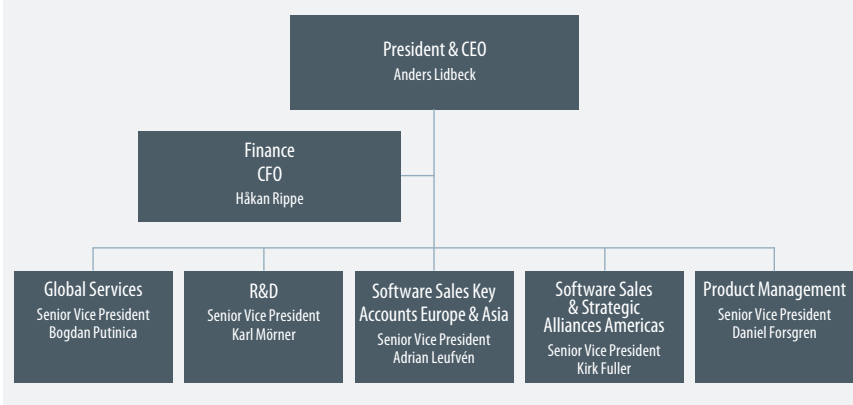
President & CEO
Anders Lidbeck

Finance
CFO
Håkan Rippe

Global Services
Senior Vice President
Bogdan Putinica

R&D
Senior Vice President
Karl Mörner

Software Sales Key Accounts Europe & Asia
Senior Vice President
Adrian Leufvén

Software Sales & Strategic Alliances Americas
Senior Vice President
Kirk Fuller

Product Management
Senior Vice President
Daniel Forsgren